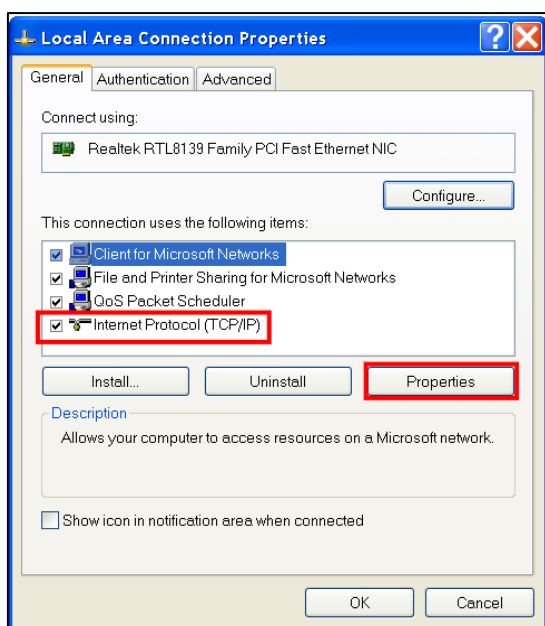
Local Area Connection Properties

General | Authentication | Advanced

Connect using:

Realtek RTL8139 Family PCI Fast Ethernet NIC

Configure...

This connection uses the following items:

Client for Microsoft Networks
File and Printer Sharing for Microsoft Networks
QoS Packet Scheduler
Internet Protocol (TCP/IP)

Install... | Uninstall | Properties

Description

Allows your computer to access resources on a Microsoft network.

Show icon in notification area when connected

OK | Cancel